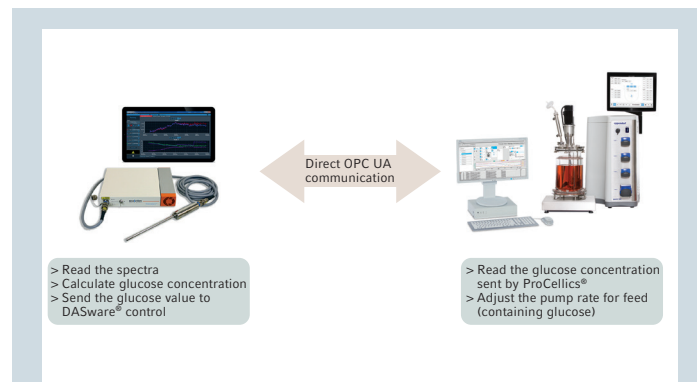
Direct OPC UA communication

> Read the spectra
> Calculate glucose concentration
> Send the glucose value to DASware® control

> Read the glucose concentration sent by ProCellics®
> Adjust the pump rate for feed (containing glucose)